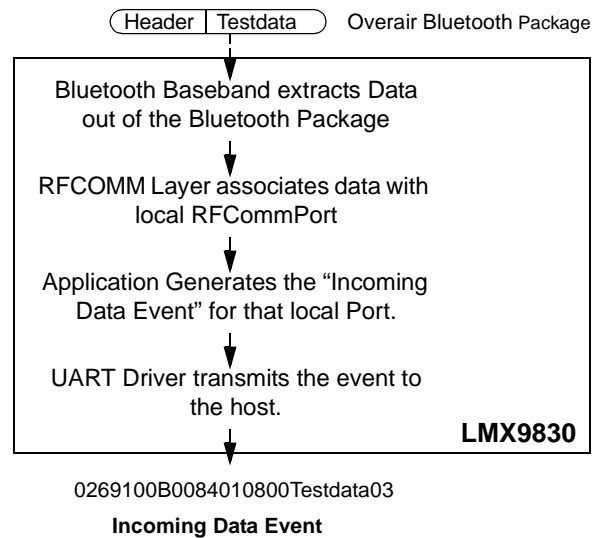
Header | Testdata

Overair Bluetooth Package

Bluetooth Baseband extracts Data out of the Bluetooth Package

RFCOMM Layer associates data with local RFCommPort

Application Generates the “Incoming Data Event” for that local Port.

UART Driver transmits the event to the host.

LMX9830

0269100B0084010800Testdata03

Incoming Data Event